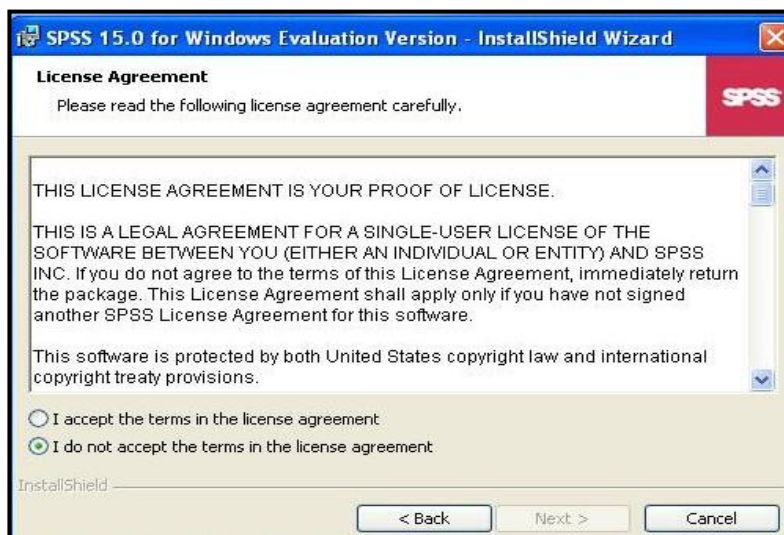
SPSS 15.0 for Windows Evaluation Version - InstallShield Wizard

License Agreement

Please read the following license agreement carefully.

SPSS

THIS LICENSE AGREEMENT IS YOUR PROOF OF LICENSE.

THIS IS A LEGAL AGREEMENT FOR A SINGLE-USER LICENSE OF THE SOFTWARE BETWEEN YOU (EITHER AN INDIVIDUAL OR ENTITY) AND SPSS INC. If you do not agree to the terms of this License Agreement, immediately return the package. This License Agreement shall apply only if you have not signed another SPSS License Agreement for this software.

This software is protected by both United States copyright law and international copyright treaty provisions.

I accept the terms in the license agreement

I do not accept the terms in the license agreement

InstallShield

< Back

Next >

Cancel